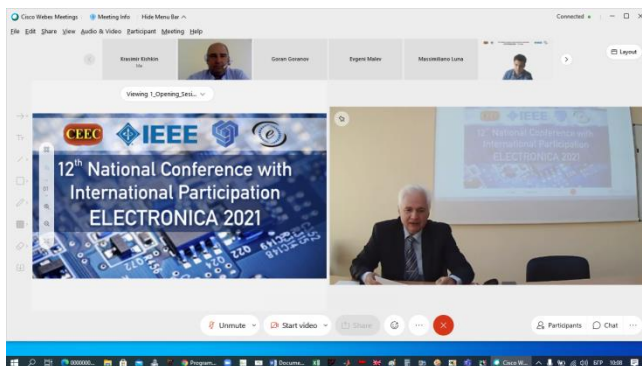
Cisco Webex Meetings   Meeting Info   Hide Menu Bar

Connected

File Edit Share View Audio & Video Participant Meeting Help

Krasimir Kichkin
Me

Goran Goranov

Evgeni Malev

Massimiliano Luna

Layout

Viewing 1_Opening_Sesi...

CEEC IEEE

12th National Conference with International Participation ELECTRONICA 2021

12th National Conference with International Participation ELECTRONICA 2021

Unmute

Start video

Share

Participants

Chat

Program...

Docume...

Cisco W...

ENG

10:08